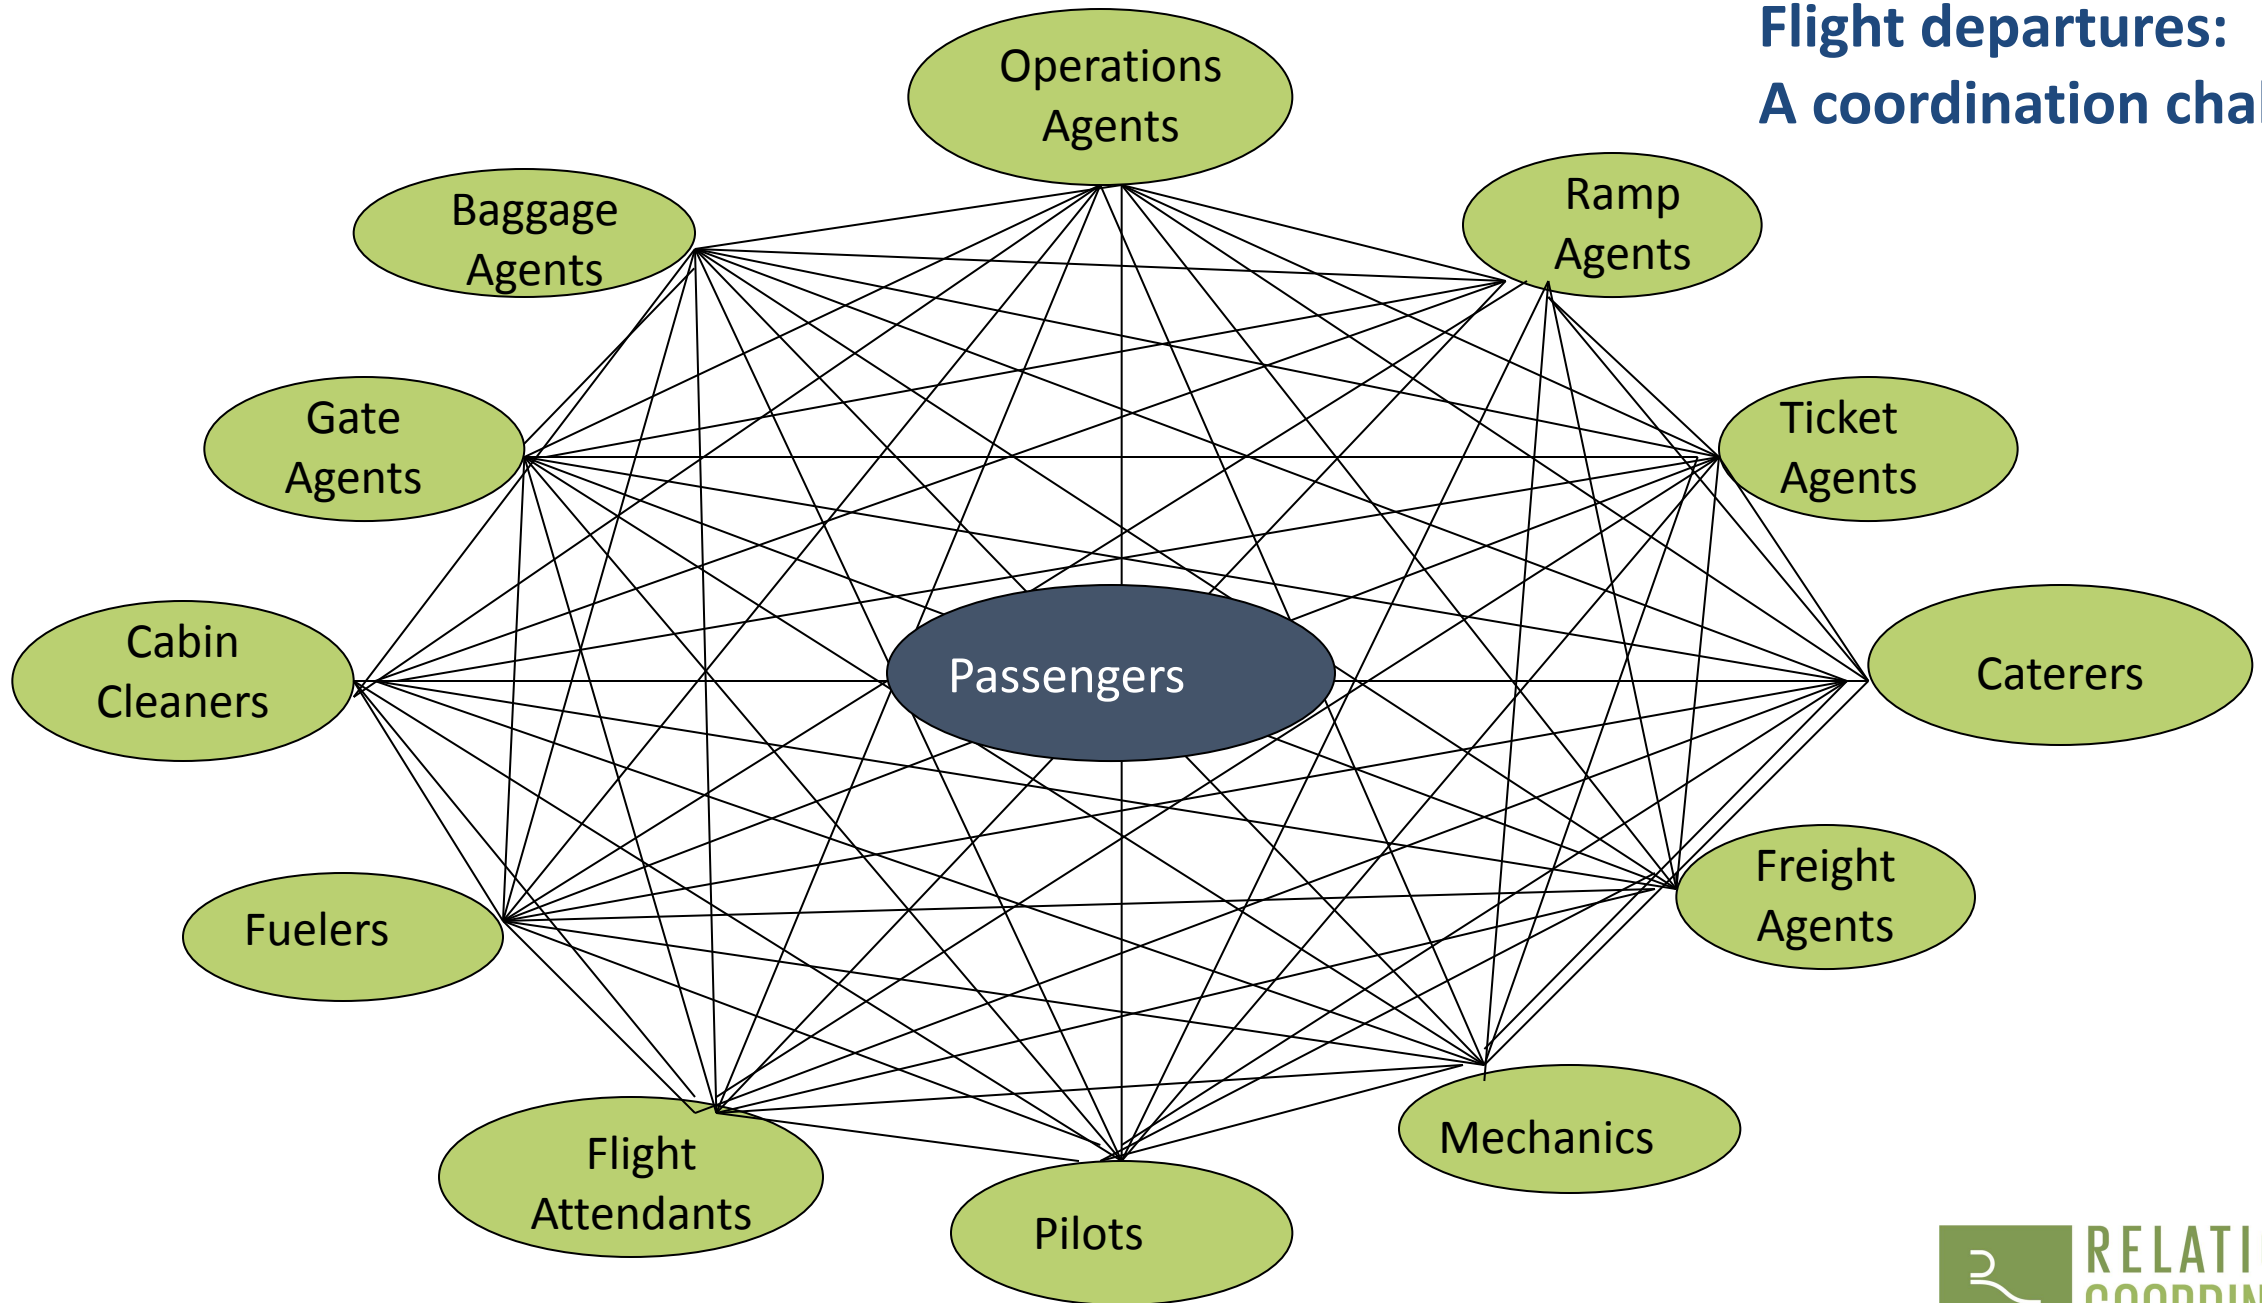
Flight departures:
A coordination cha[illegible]

Operations Agents

Baggage Agents

Ramp Agents

Gate Agents

Ticket Agents

Cabin Cleaners

Passengers

Caterers

Freight Agents

Fuelers

Mechanics

Flight Attendants

Pilots

RELATI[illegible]
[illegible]